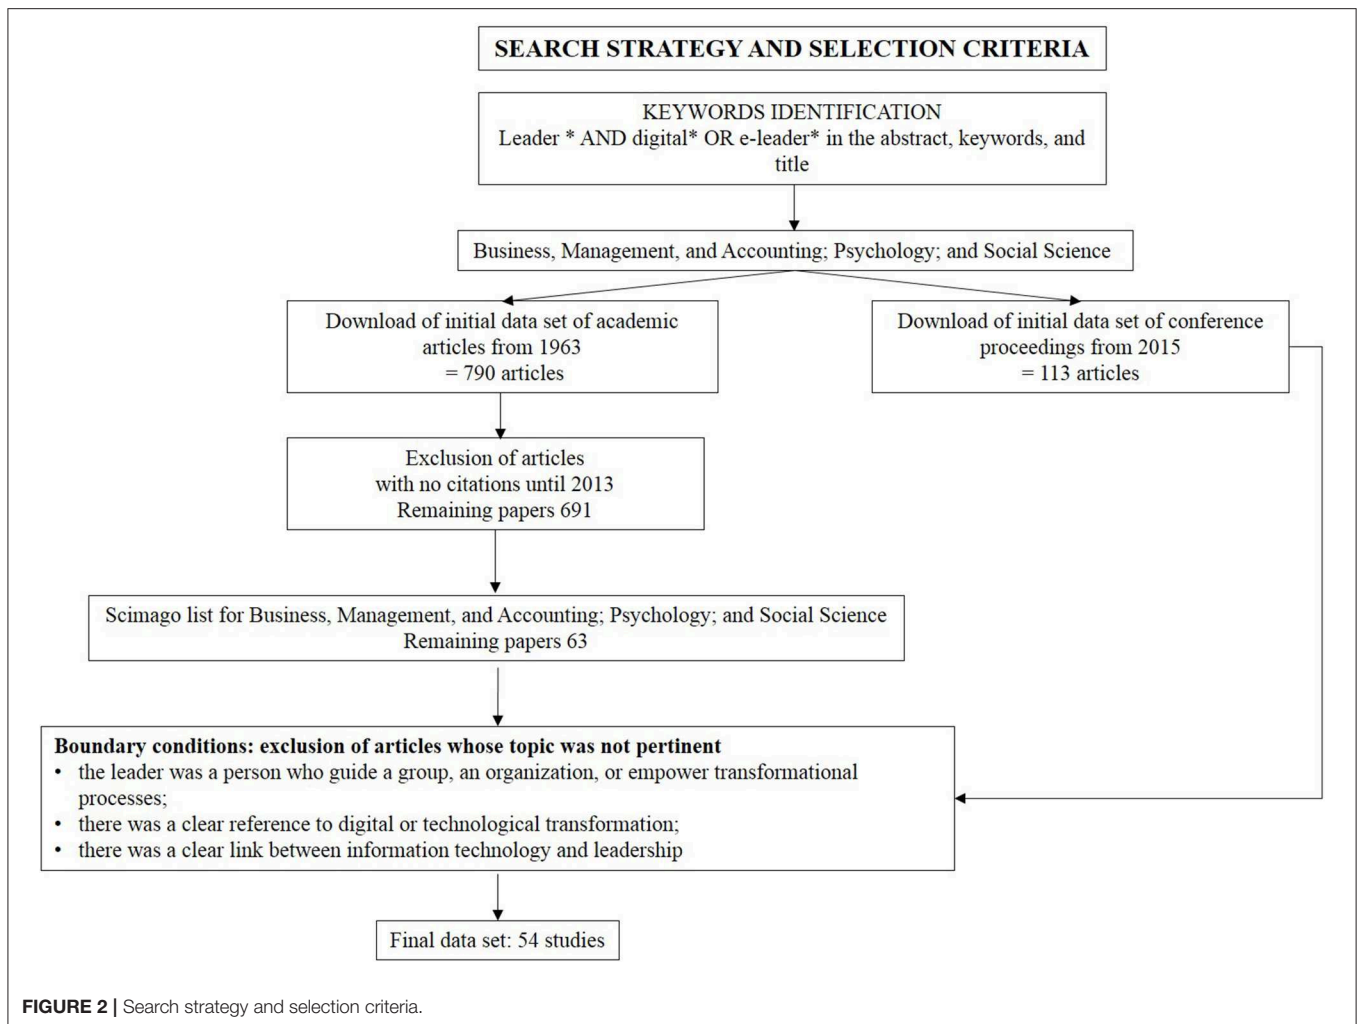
SEARCH STRATEGY AND SELECTION CRITERIA

KEYWORDS IDENTIFICATION
Leader * AND digital* OR e-leader* in the abstract, keywords, and title

Business, Management, and Accounting; Psychology; and Social Science

Download of initial data set of academic articles from 1963
= 790 articles

Download of initial data set of conference proceedings from 2015
= 113 articles

Exclusion of articles
with no citations until 2013
Remaining papers 691

Scimago list for Business, Management, and Accounting; Psychology; and Social Science
Remaining papers 63

**Boundary conditions: exclusion of articles whose topic was not pertinent**
• the leader was a person who guide a group, an organization, or empower transformational processes;
• there was a clear reference to digital or technological transformation;
• there was a clear link between information technology and leadership

Final data set: 54 studies

**FIGURE 2 |** Search strategy and selection criteria.